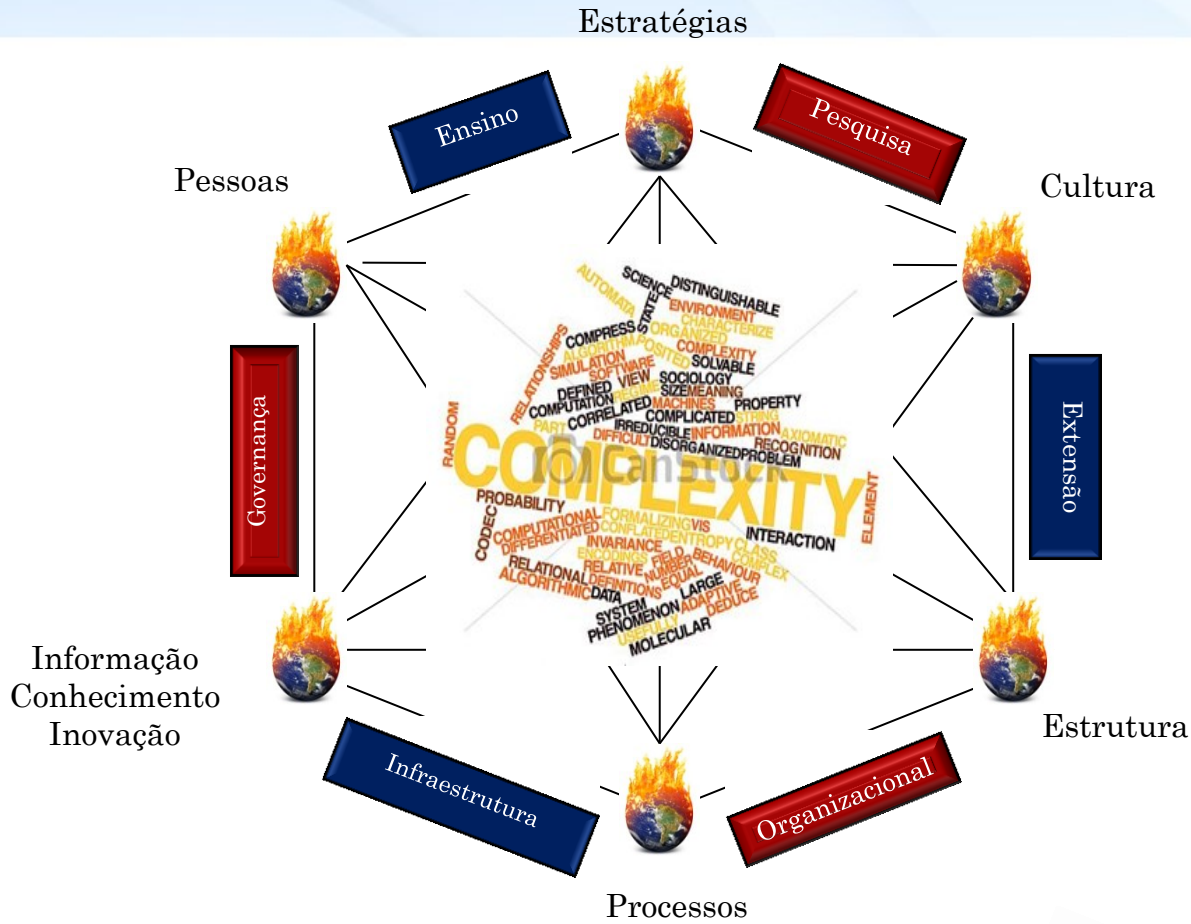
Estratégias

Ensino

Pesquisa

Pessoas

Cultura

Governança

Extensão

AUTOMATA SCIENCE STATE DISTINGUISHABLE ENVIRONMENT CHARACTERIZE ORGANIZED RELATIONSHIPS COMPRESS ALGORITHM POSITED COMPLEXITY SIMULATION SOFTWARE SOLVABLE DEFINED VIEW SOCIOLOGY COMPUTATION REGIME SIZE MEANING MACHINES PROPERTY CORRELATED STRING PART COMPLICATED IRREDUCIBLE INFORMATION RANDOM DIFFICULT AXIOMATIC DISORGANIZED RECOGNITION PROBLEM COMPLEXITY iCanStock ELEMENT PROBABILITY FORMALIZING VIS CODEC COMPUTATIONAL CONFLATED ENTROPY DIFFERENTIATED INTERACTION INVARIANCE CLASS ENCODINGS FIELD RELATIVE NUMBER BEHAVIOUR COMPLEX RELATIONAL DEFINITIONS EQUAL ALGORITHMIC DATA LARGE ADAPTIVE SYSTEM DEDUCE PHENOMENON USEFULLY MOLECULAR

Informação Conhecimento Inovação

Estrutura

Infraestrutura

Organizacional

Processos